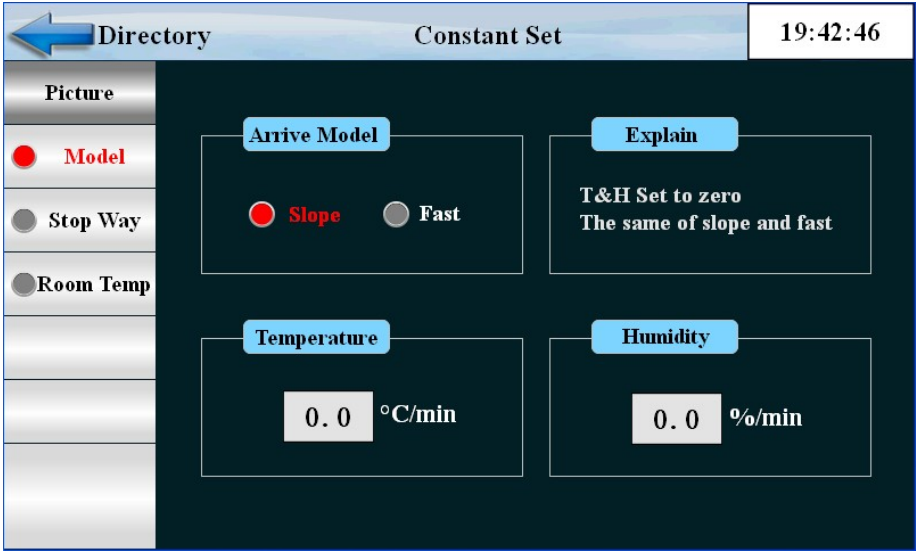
Directory

Constant Set

19:42:46

Picture

Model

Stop Way

Room Temp

Arrive Model

Slope

Fast

Explain

T&H Set to zero
The same of slope and fast

Temperature

0. 0

°C/min

Humidity

0. 0

%/min